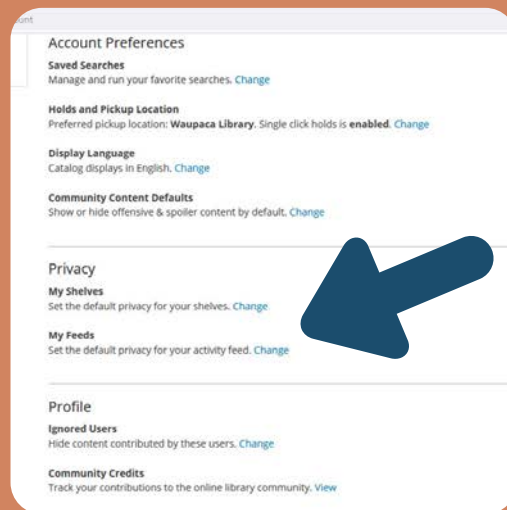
ount

Account Preferences

Saved Searches
Manage and run your favorite searches. Change

Holds and Pickup Location
Preferred pickup location: Waupaca Library. Single click holds is enabled. Change

Display Language
Catalog displays in English. Change

Community Content Defaults
Show or hide offensive & spoiler content by default. Change

Privacy

My Shelves
Set the default privacy for your shelves. Change

My Feeds
Set the default privacy for your activity feed. Change

Profile

Ignored Users
Hide content contributed by these users. Change

Community Credits
Track your contributions to the online library community. View